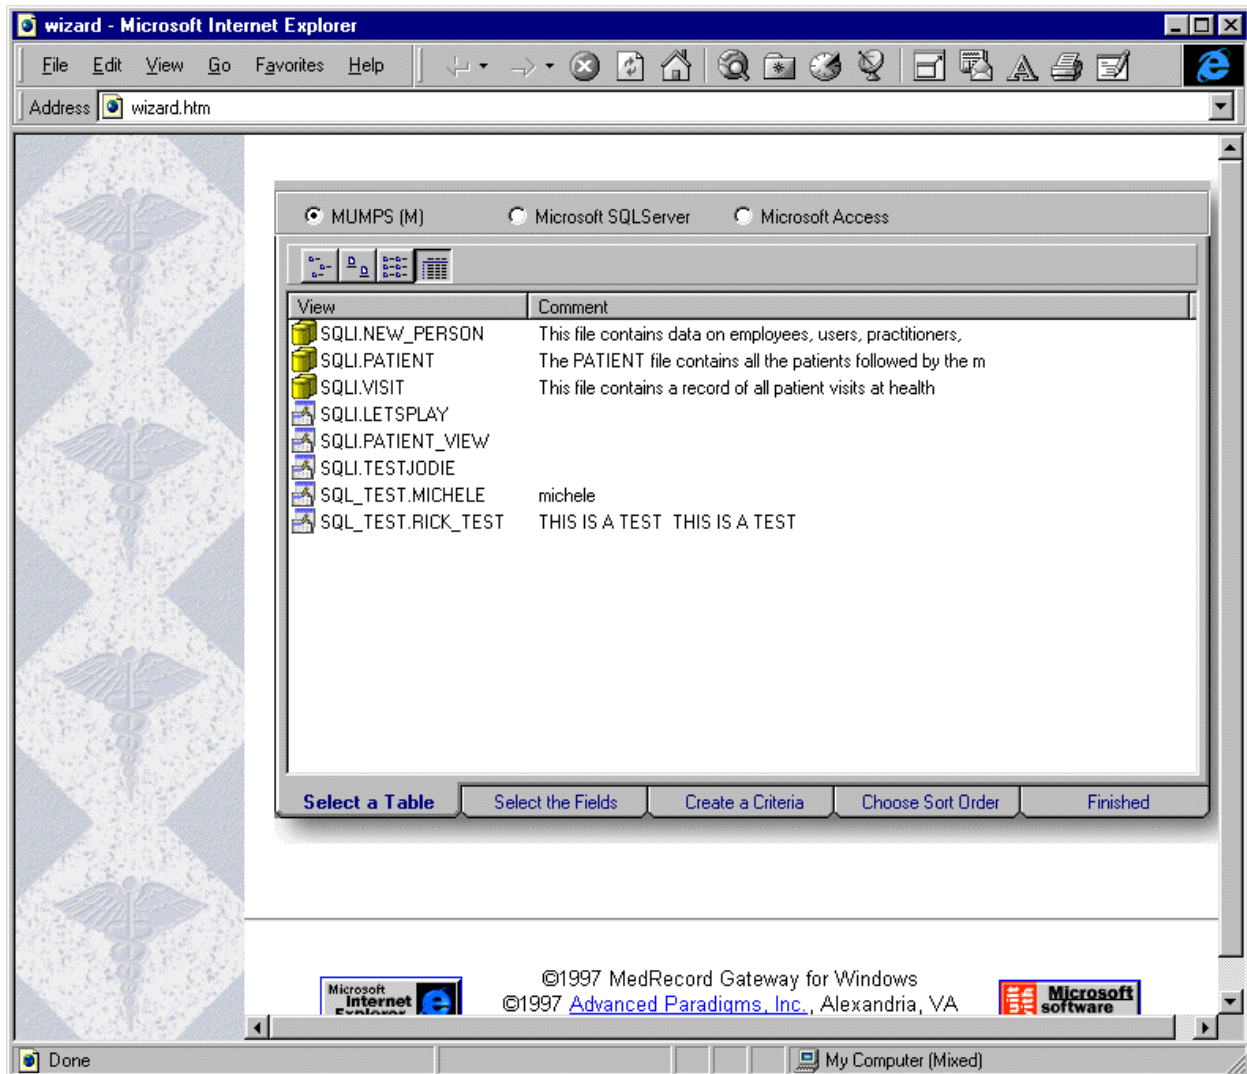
wizard - Microsoft Internet Explorer

File Edit View Go Favorites Help

Address wizard.htm

MUMPS (M) Microsoft SQLServer Microsoft Access

| View | Comment |
|---|---|
| SQLI.NEW_PERSON | This file contains data on employees, users, practitioners, |
| SQLI.PATIENT | The PATIENT file contains all the patients followed by the m |
| SQLI.VISIT | This file contains a record of all patient visits at health |
| SQLI.LETSPLAY | |
| SQLI.PATIENT_VIEW | |
| SQLI.TESTJODIE | |
| SQL_TEST.MICHELE | michele |
| SQL_TEST.RICK_TEST | THIS IS A TEST THIS IS A TEST |

Select a Table Select the Fields Create a Criteria Choose Sort Order Finished

©1997 MedRecord Gateway for Windows
©1997 Advanced Paradigms, Inc., Alexandria, VA

Microsoft Internet Explorer

Microsoft software

Done My Computer (Mixed)